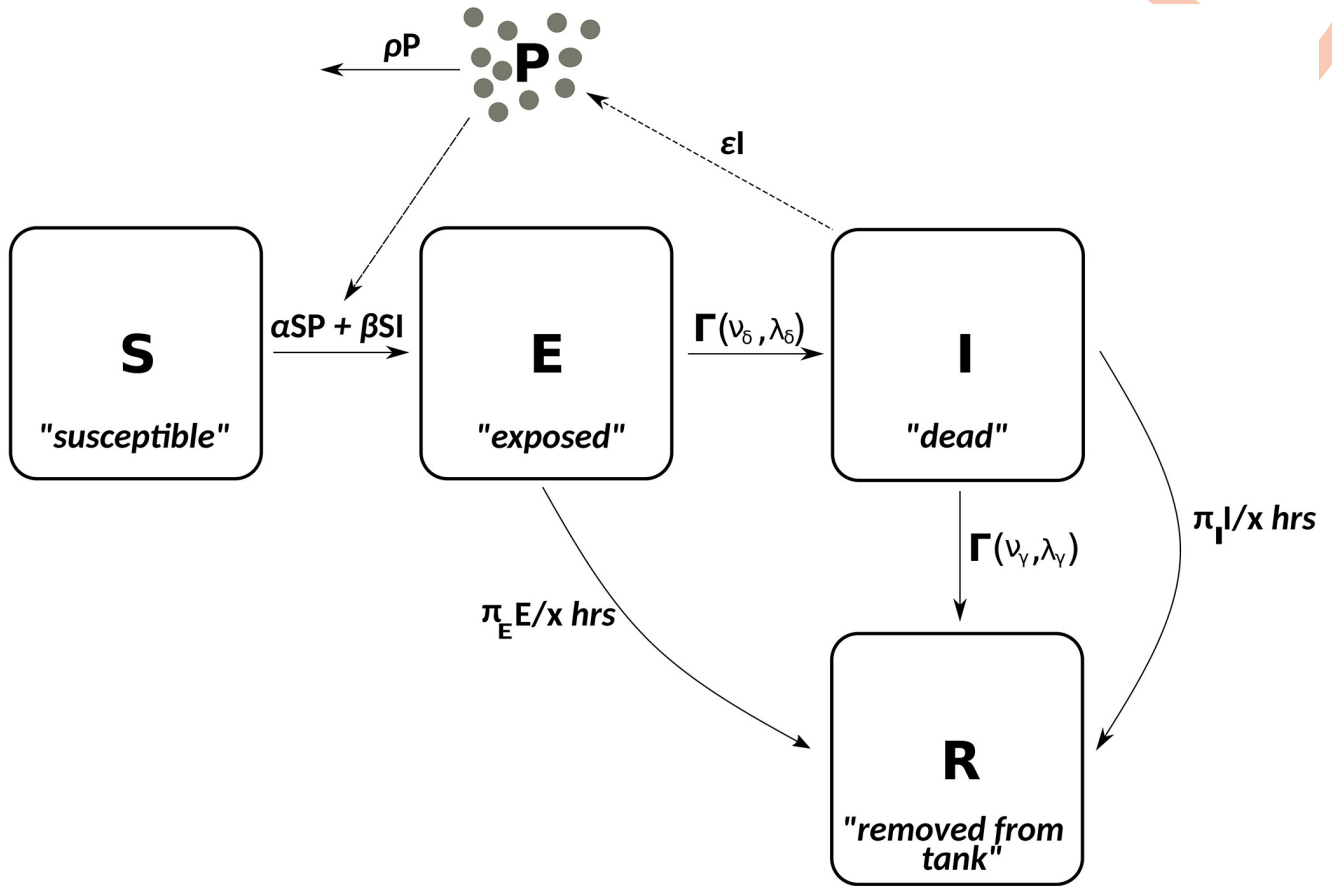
$\rho P$

P

$\varepsilon I$

S

"susceptible"

$\alpha SP + \beta SI$

E

"exposed"

$\Gamma(\nu_\delta, \lambda_\delta)$

I

"dead"

$\Gamma(\nu_\gamma, \lambda_\gamma)$

$\pi_I I/x$ hrs

$\pi_E E/x$ hrs

R

"removed from tank"